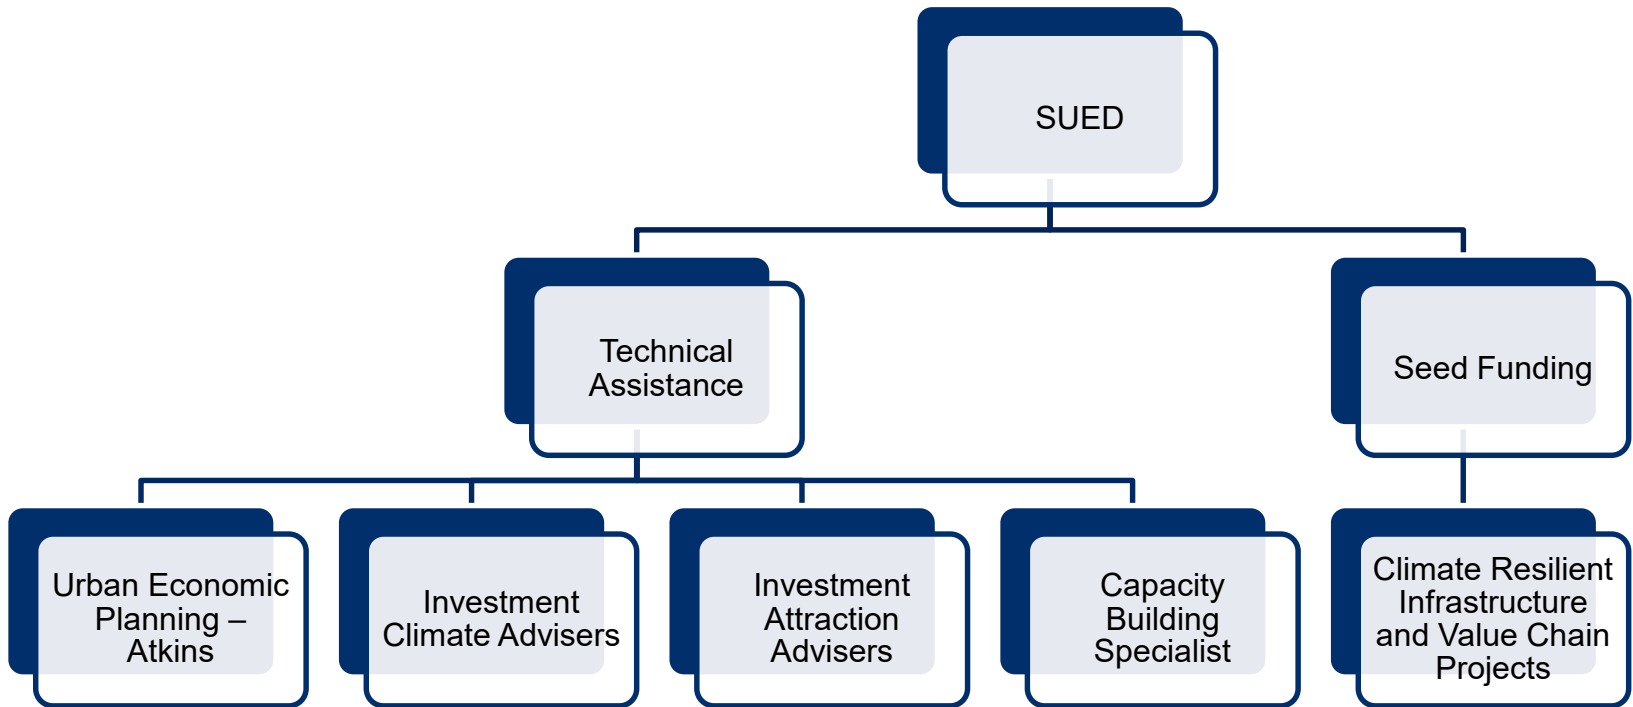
SUED

Technical Assistance

Seed Funding

Urban Economic Planning – Atkins

Investment Climate Advisers

Investment Attraction Advisers

Capacity Building Specialist

Climate Resilient Infrastructure and Value Chain Projects